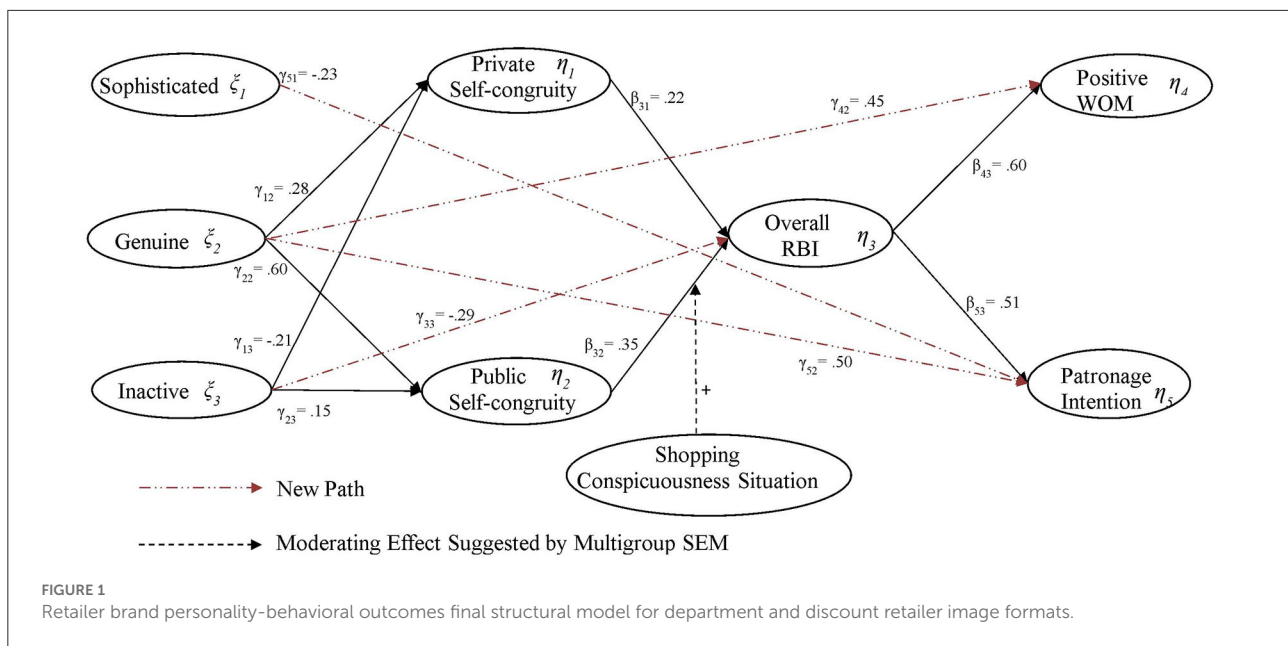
Sophisticated $\xi_1$

$\gamma_{51}$= -.23

Private $\eta_1$ Self-congruity

$\beta_{31}$= .22

$\gamma_{42}$= .45

Positive WOM $\eta_4$

$\gamma_{12}$= .28

$\beta_{43}$= .60

Genuine $\xi_2$

Overall RBI $\eta_3$

$\gamma_{22}$= .60

$\gamma_{33}$= -.29

$\beta_{53}$= .51

$\gamma_{13}$= -.21

$\beta_{32}$= .35

$\gamma_{52}$= .50

Inactive $\xi_3$

Public $\eta_2$ Self-congruity

Patronage Intention $\eta_5$

$\gamma_{23}$= .15

+

Shopping Conspicuousness Situation

New Path

Moderating Effect Suggested by Multigroup SEM

FIGURE 1
Retailer brand personality-behavioral outcomes final structural model for department and discount retailer image formats.